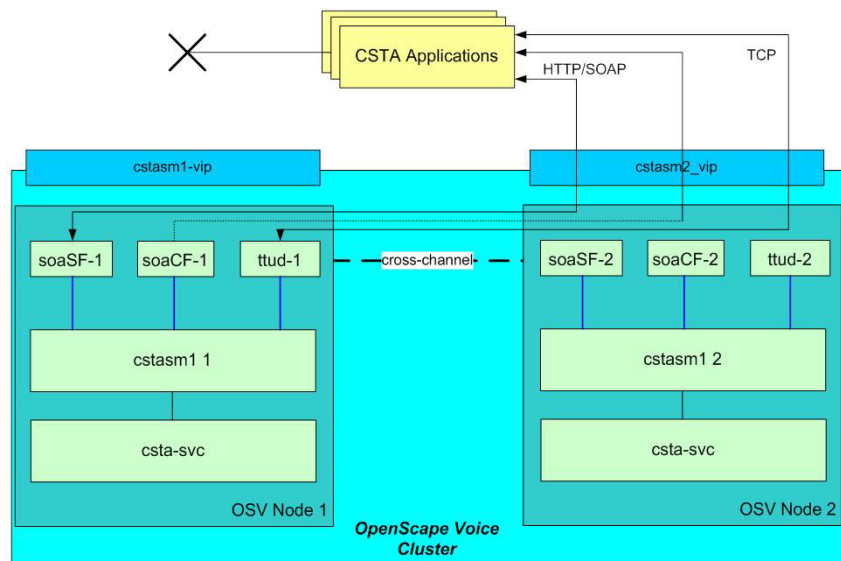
CSTA Applications

HTTP/SOAP

TCP

cstasm1-vip

cstasm2_vip

soaSF-1

soaCF-1

ttud-1

cross-channel

soaSF-2

soaCF-2

ttud-2

cstasm1 1

cstasm1 2

csta-svc

csta-svc

OSV Node 1

OSV Node 2

OpenScape Voice Cluster